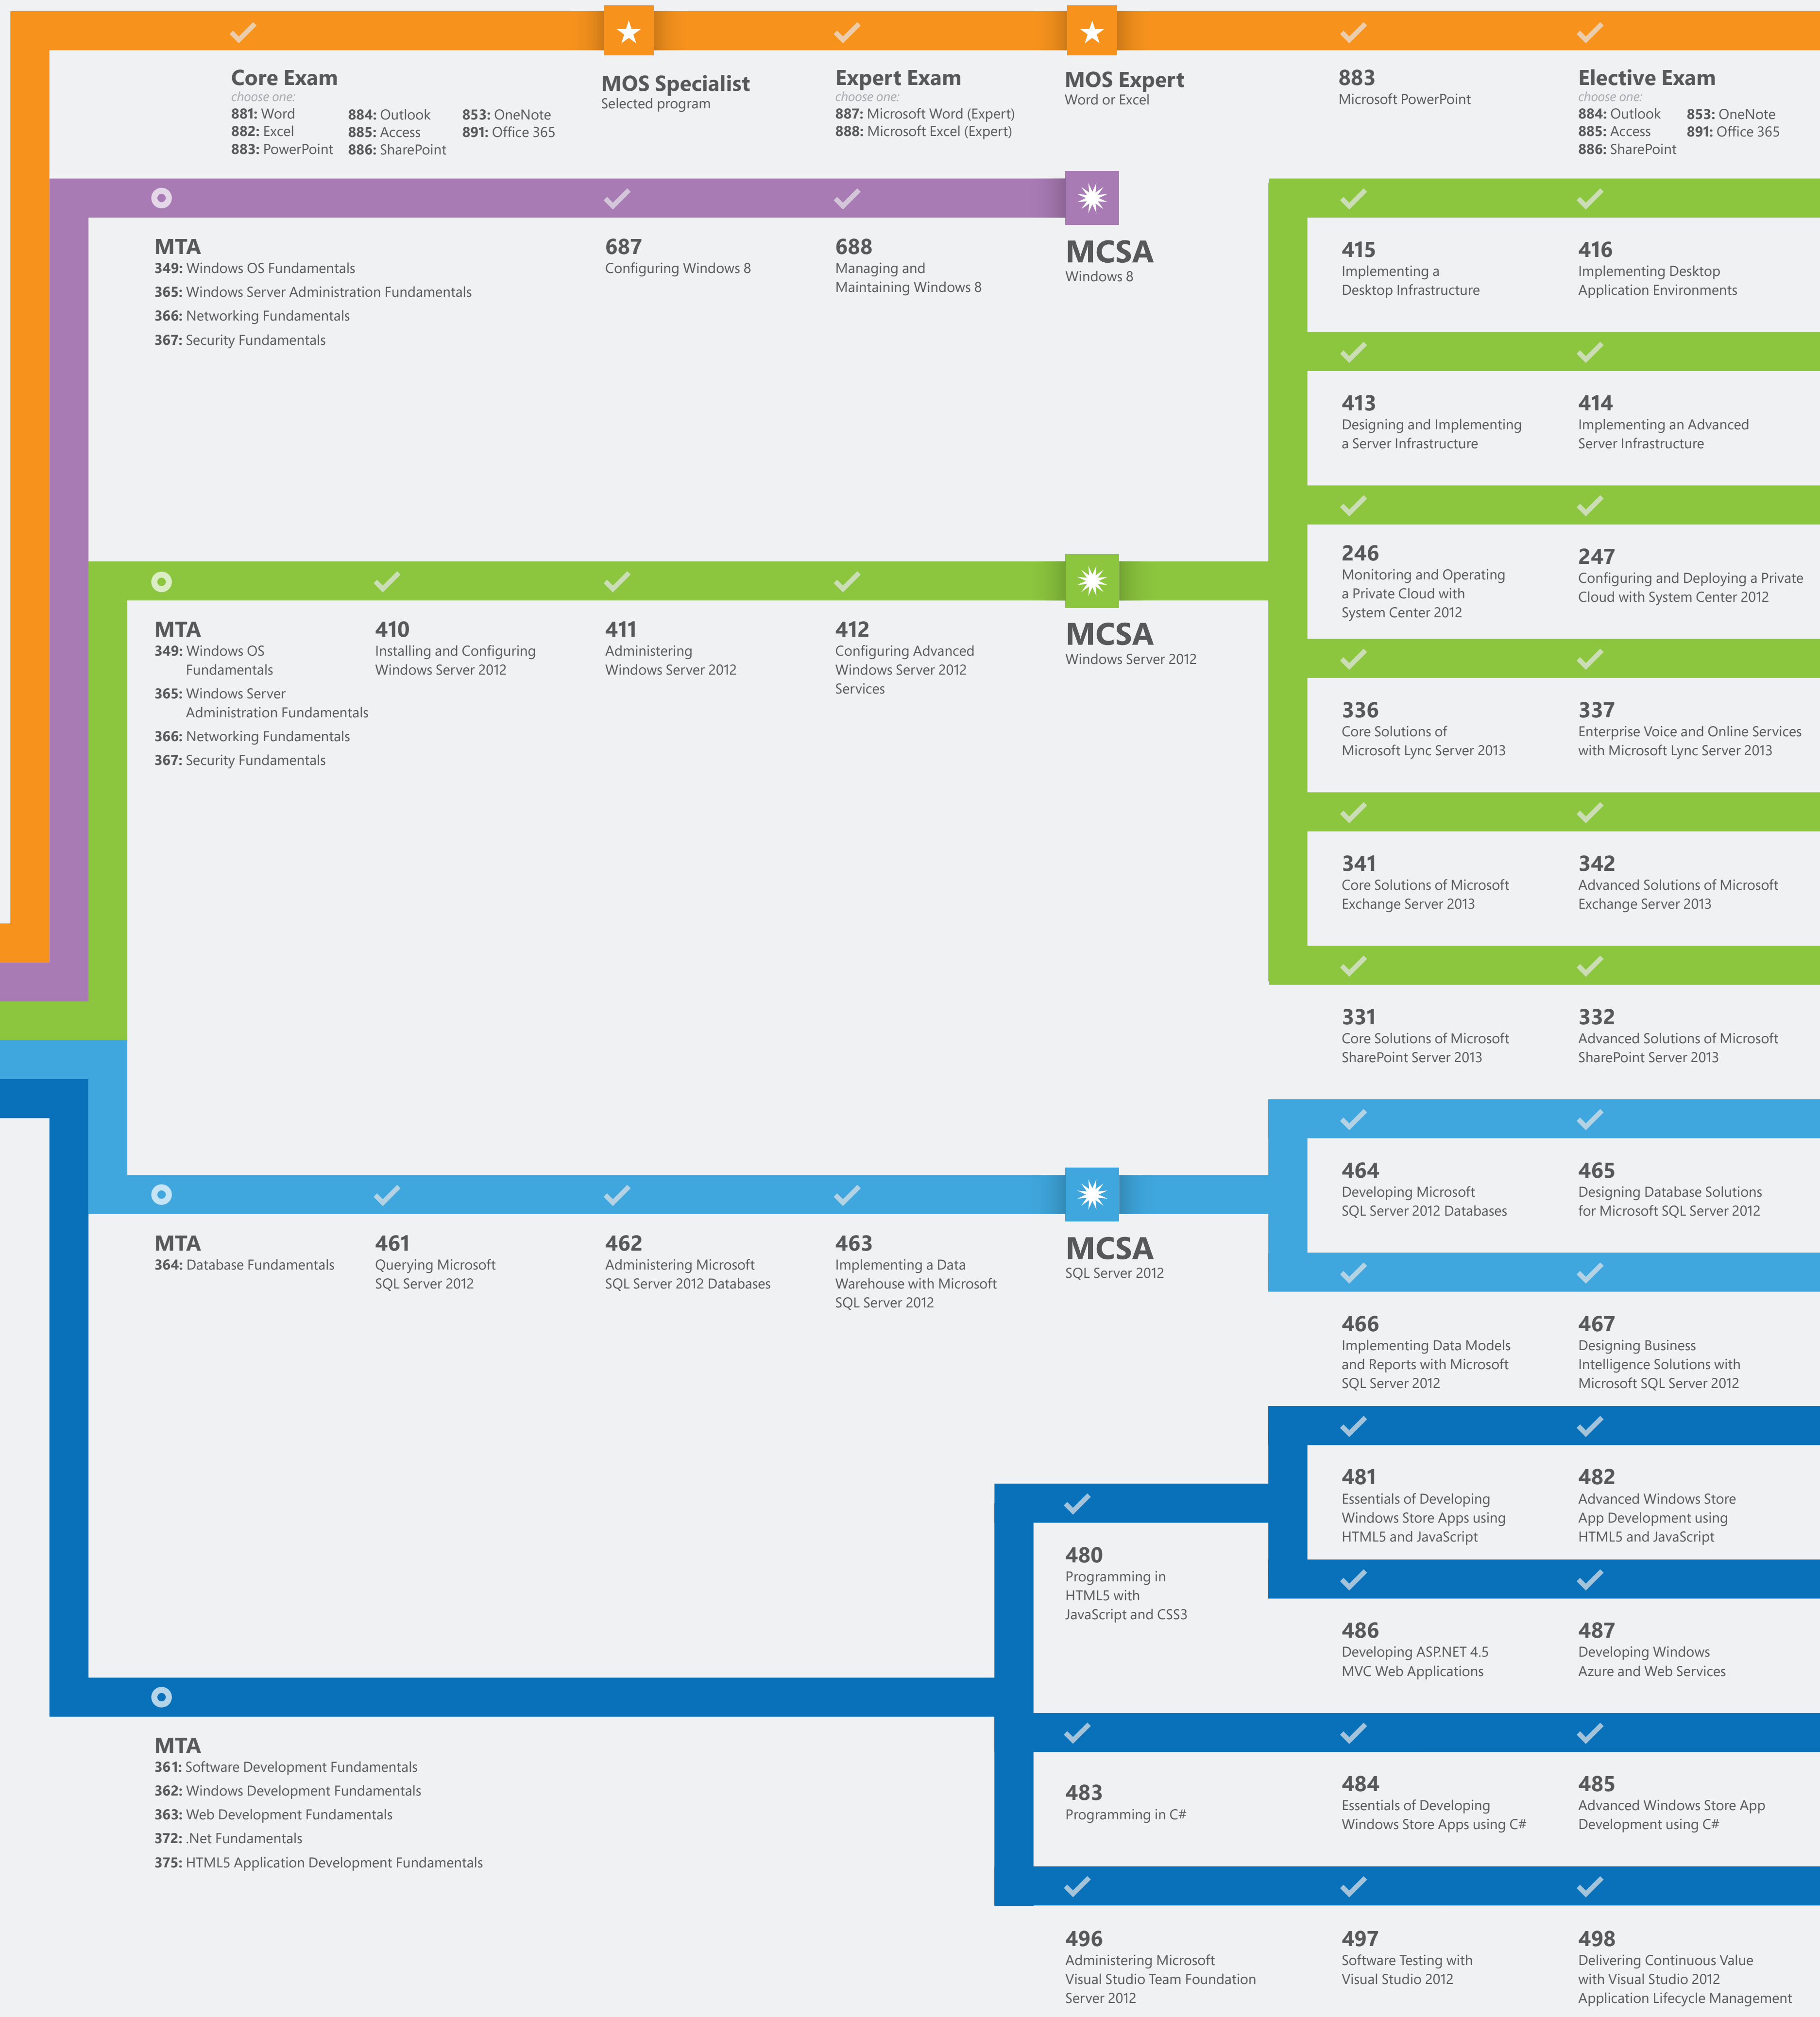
Core Exam
choose one:
881: Word
882: Excel
883: PowerPoint
884: Outlook
885: Access
886: SharePoint
853: OneNote
891: Office 365

MOS Specialist
Selected program

Expert Exam
choose one:
887: Microsoft Word (Expert)
888: Microsoft Excel (Expert)

MOS Expert
Word or Excel

883
Microsoft PowerPoint

Elective Exam
choose one:
884: Outlook
885: Access
886: SharePoint
853: OneNote
891: Office 365

MTA
349: Windows OS Fundamentals
365: Windows Server Administration Fundamentals
366: Networking Fundamentals
367: Security Fundamentals

687
Configuring Windows 8

688
Managing and Maintaining Windows 8

MCSA
Windows 8

415
Implementing a Desktop Infrastructure

416
Implementing Desktop Application Environments

413
Designing and Implementing a Server Infrastructure

414
Implementing an Advanced Server Infrastructure

246
Monitoring and Operating a Private Cloud with System Center 2012

247
Configuring and Deploying a Private Cloud with System Center 2012

MTA
349: Windows OS Fundamentals
365: Windows Server Administration Fundamentals
366: Networking Fundamentals
367: Security Fundamentals

410
Installing and Configuring Windows Server 2012

411
Administering Windows Server 2012

412
Configuring Advanced Windows Server 2012 Services

MCSA
Windows Server 2012

336
Core Solutions of Microsoft Lync Server 2013

337
Enterprise Voice and Online Services with Microsoft Lync Server 2013

341
Core Solutions of Microsoft Exchange Server 2013

342
Advanced Solutions of Microsoft Exchange Server 2013

331
Core Solutions of Microsoft SharePoint Server 2013

332
Advanced Solutions of Microsoft SharePoint Server 2013

464
Developing Microsoft SQL Server 2012 Databases

465
Designing Database Solutions for Microsoft SQL Server 2012

MTA
364: Database Fundamentals

461
Querying Microsoft SQL Server 2012

462
Administering Microsoft SQL Server 2012 Databases

463
Implementing a Data Warehouse with Microsoft SQL Server 2012

MCSA
SQL Server 2012

466
Implementing Data Models and Reports with Microsoft SQL Server 2012

467
Designing Business Intelligence Solutions with Microsoft SQL Server 2012

481
Essentials of Developing Windows Store Apps using HTML5 and JavaScript

482
Advanced Windows Store App Development using HTML5 and JavaScript

480
Programming in HTML5 with JavaScript and CSS3

486
Developing ASP.NET 4.5 MVC Web Applications

487
Developing Windows Azure and Web Services

MTA
361: Software Development Fundamentals
362: Windows Development Fundamentals
363: Web Development Fundamentals
372: .Net Fundamentals
375: HTML5 Application Development Fundamentals

483
Programming in C#

484
Essentials of Developing Windows Store Apps using C#

485
Advanced Windows Store App Development using C#

496
Administering Microsoft Visual Studio Team Foundation Server 2012

497
Software Testing with Visual Studio 2012

498
Delivering Continuous Value with Visual Studio 2012 Application Lifecycle Management